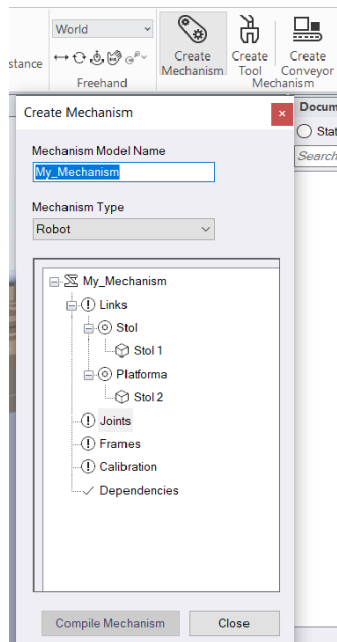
stance World Freehand Create Mechanism Create Tool Create Conveyor Mechanism

Docum
Stat
Search

Create Mechanism

Mechanism Model Name
My_Mechanism

Mechanism Type
Robot

My_Mechanism
Links
Stol
Stol 1
Platforma
Stol 2
Joints
Frames
Calibration
Dependencies

Compile Mechanism
Close